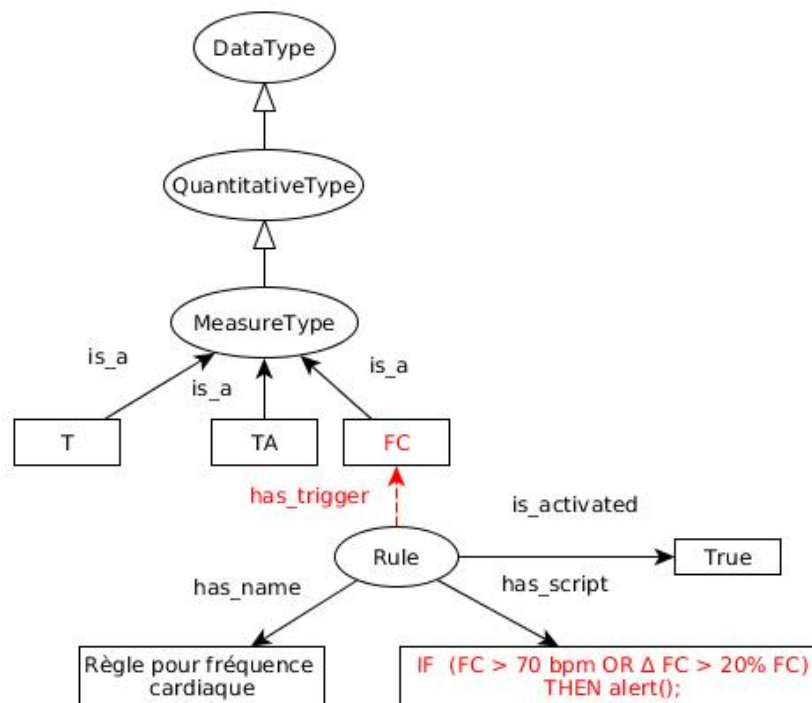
DataType

QuantitativeType

MeasureType

is_a

is_a

is_a

T

TA

FC

has_trigger

is_activated

Rule

True

has_name

has_script

Règle pour fréquence cardiaque

IF (FC > 70 bpm OR Δ FC > 20% FC) THEN alert();